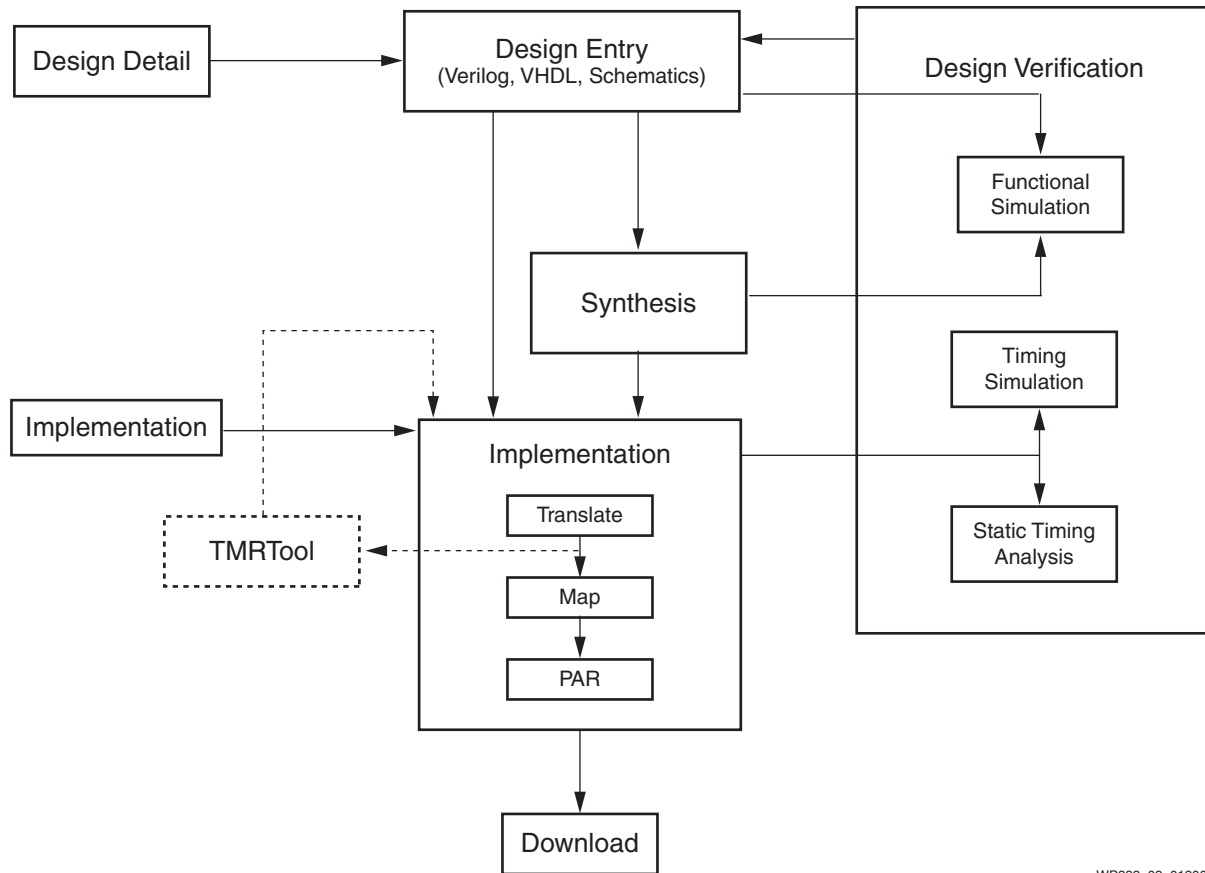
Design Detail

Design Entry
(Verilog, VHDL, Schematics)

Design Verification

Functional Simulation

Synthesis

Timing Simulation

Implementation

Implementation

Translate

TMRTool

Map

PAR

Static Timing Analysis

Download

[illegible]